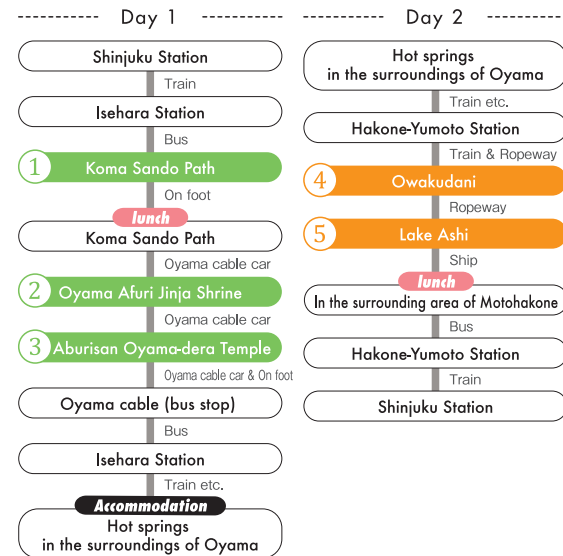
Day 1

Shinjuku Station
Train
Isehara Station
Bus
1 Koma Sando Path
On foot
lunch
Koma Sando Path
Oyama cable car
2 Oyama Afuri Jinja Shrine
Oyama cable car
3 Aburisan Oyama-dera Temple
Oyama cable car & On foot
Oyama cable (bus stop)
Bus
Isehara Station
Train etc.
Accommodation
Hot springs in the surroundings of Oyama

Day 2

Hot springs in the surroundings of Oyama
Train etc.
Hakone-Yumoto Station
Train & Ropeway
4 Owakudani
Ropeway
5 Lake Ashi
Ship
lunch
In the surrounding area of Motohakone
Bus
Hakone-Yumoto Station
Train
Shinjuku Station